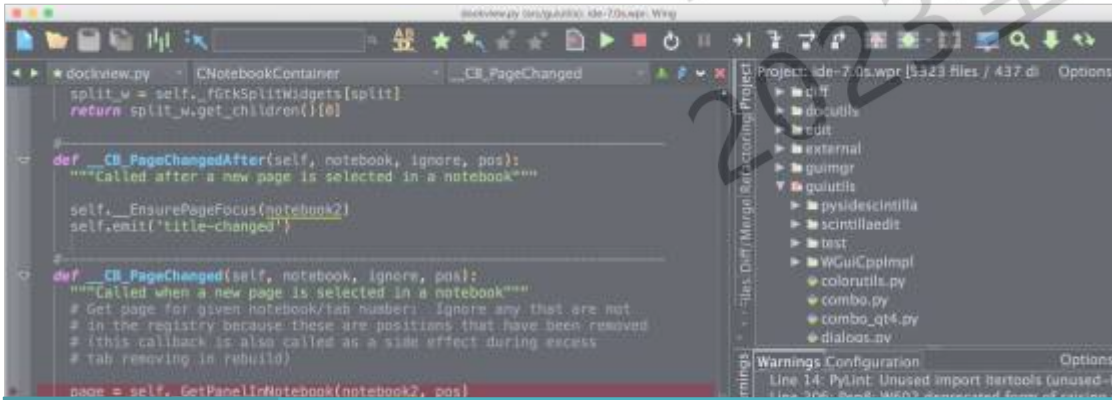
dockview.py (src/guiutils): ide-7.0s.wpr: Wing

dockview.py CNotebookContainer __CB_PageChanged

split_w = self._fGtkSplitWidgets[split]
return split_w.get_children()[0]

#

def __CB_PageChangedAfter(self, notebook, ignore, pos):
"""Called after a new page is selected in a notebook"""

self.__EnsurePageFocus(notebook2)
self.emit('title-changed')

#

def __CB_PageChanged(self, notebook, ignore, pos):
"""Called when a new page is selected in a notebook"""
# Get page for given notebook/tab number: Ignore any that are not
# in the registry because these are positions that have been removed
# (this callback is also called as a side effect during excess
# tab removing in rebuild)

page = self._GetPanelInNotebook(notebook2, pos)

Project Refactoring Diff/Merge Files

Project: ide-7.0s.wpr (5323 files / 437 di Options

diff
docutils
edit
external
guimgr
guiutils
pysidescintilla
scintillaedit
test
WGuiCppImpl
colorutils.py
combo.py
combo_qt4.py
dialogs.py

Warnings Configuration Options
Line 14: PyLint: Unused import itertools (unused-

2023